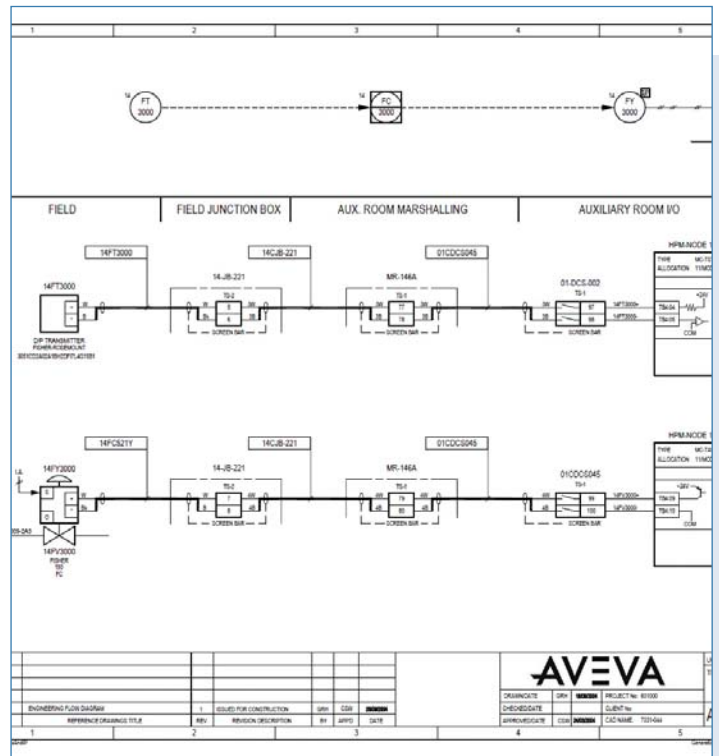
1 2 3 4 5

14 FT 3000

14 FC 3000

14 FY 3000

FIELD

FIELD JUNCTION BOX

AUX. ROOM MARSHALLING

AUXILIARY ROOM I/O

14FT3000

14CJB-221

01CDCS045

HPM-NODE

14FT3000

14-JB-221

TS-2

MR-146A

TS-1

01-DCS-002

TS-1

TYPE

ALLOCATION

SCREEN BAR

SCREEN BAR

SCREEN BAR

D/P TRANSMITTER

FISHER-ROSEMOUNT

COM

14FC521Y

14CJB-221

01CDCS045

HPM-NODE

14FY3000

14-JB-221

TS-2

MR-146A

TS-1

01CDCS045

TS-1

TYPE

ALLOCATION

SCREEN BAR

SCREEN BAR

SCREEN BAR

14FV3000

FISHER

FC

COM

AVEVA

ENGINEERING FLOW DIAGRAM

1

ISSUED FOR CONSTRUCTION

REFERENCE DRAWINGS TITLE

REV

REVISION DESCRIPTION

BY

APPD

DATE

DRAWN/DATE

CHECKED/DATE

APPROVED/DATE

PROJECT No.

CLIENT No.

CAD NAME

1 2 3 4 5